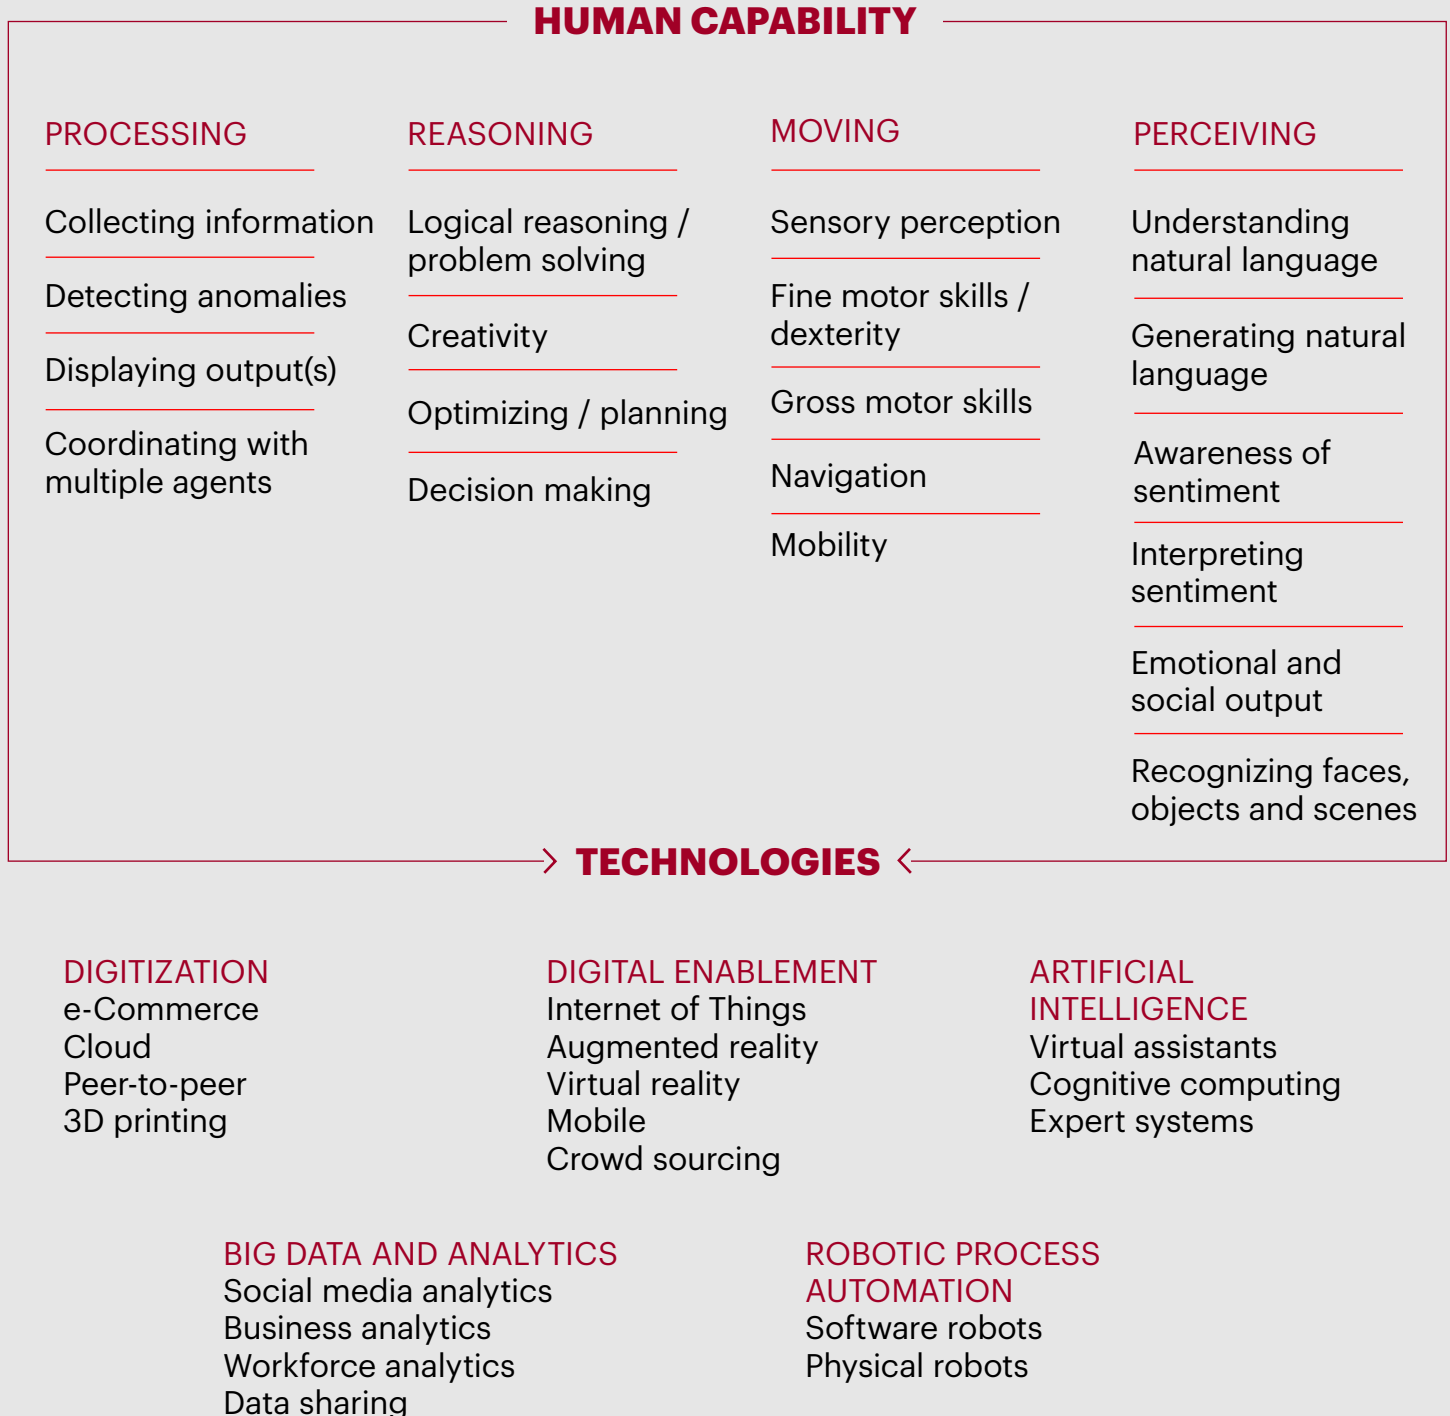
HUMAN CAPABILITY

PROCESSING

Collecting information

Detecting anomalies

Displaying output(s)

Coordinating with multiple agents

REASONING

Logical reasoning / problem solving

Creativity

Optimizing / planning

Decision making

MOVING

Sensory perception

Fine motor skills / dexterity

Gross motor skills

Navigation

Mobility

PERCEIVING

Understanding natural language

Generating natural language

Awareness of sentiment

Interpreting sentiment

Emotional and social output

Recognizing faces, objects and scenes

TECHNOLOGIES

DIGITIZATION
e-Commerce
Cloud
Peer-to-peer
3D printing

DIGITAL ENABLEMENT
Internet of Things
Augmented reality
Virtual reality
Mobile
Crowd sourcing

ARTIFICIAL INTELLIGENCE
Virtual assistants
Cognitive computing
Expert systems

BIG DATA AND ANALYTICS
Social media analytics
Business analytics
Workforce analytics
Data sharing

ROBOTIC PROCESS AUTOMATION
Software robots
Physical robots